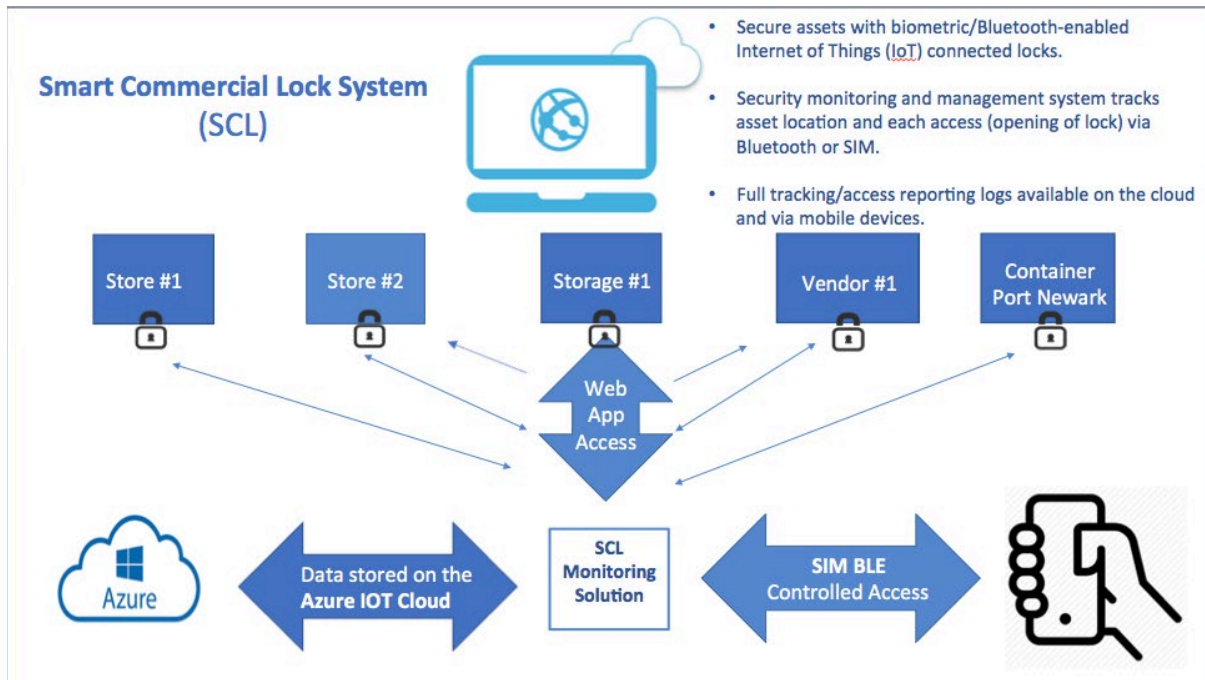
Smart Commercial Lock System
(SCL)

• Secure assets with biometric/Bluetooth-enabled Internet of Things (IoT) connected locks.

• Security monitoring and management system tracks asset location and each access (opening of lock) via Bluetooth or SIM.

• Full tracking/access reporting logs available on the cloud and via mobile devices.

Store #1

Store #2

Storage #1

Vendor #1

Container Port Newark

Web App Access

Azure

Data stored on the Azure IOT Cloud

SCL Monitoring Solution

SIM BLE Controlled Access